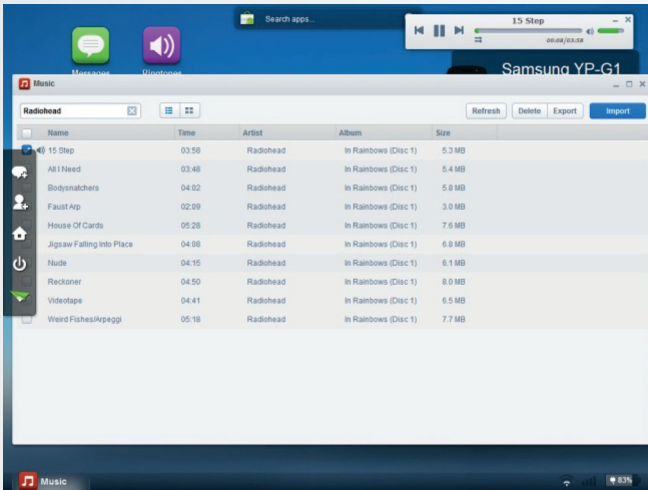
Messages Ringtones

Search apps...

15 Step
00:08/03:58

Samsung YP-G1

Music

Radiohead

Refresh Delete Export Import

| Name | Time | Artist | Album | Size |
|---|---|---|---|---|
| 15 Step | 03:58 | Radiohead | In Rainbows (Disc 1) | 5.3 MB |
| All I Need | 03:48 | Radiohead | In Rainbows (Disc 1) | 5.4 MB |
| Bodysnatchers | 04:02 | Radiohead | In Rainbows (Disc 1) | 5.8 MB |
| Faust Arp | 02:09 | Radiohead | In Rainbows (Disc 1) | 3.0 MB |
| House Of Cards | 05:28 | Radiohead | In Rainbows (Disc 1) | 7.6 MB |
| Jigsaw Falling Into Place | 04:08 | Radiohead | In Rainbows (Disc 1) | 6.8 MB |
| Nude | 04:15 | Radiohead | In Rainbows (Disc 1) | 6.1 MB |
| Reckoner | 04:50 | Radiohead | In Rainbows (Disc 1) | 8.0 MB |
| Videotape | 04:41 | Radiohead | In Rainbows (Disc 1) | 6.5 MB |
| Weird Fishes/Arpeggi | 05:18 | Radiohead | In Rainbows (Disc 1) | 7.7 MB |

Music

83%